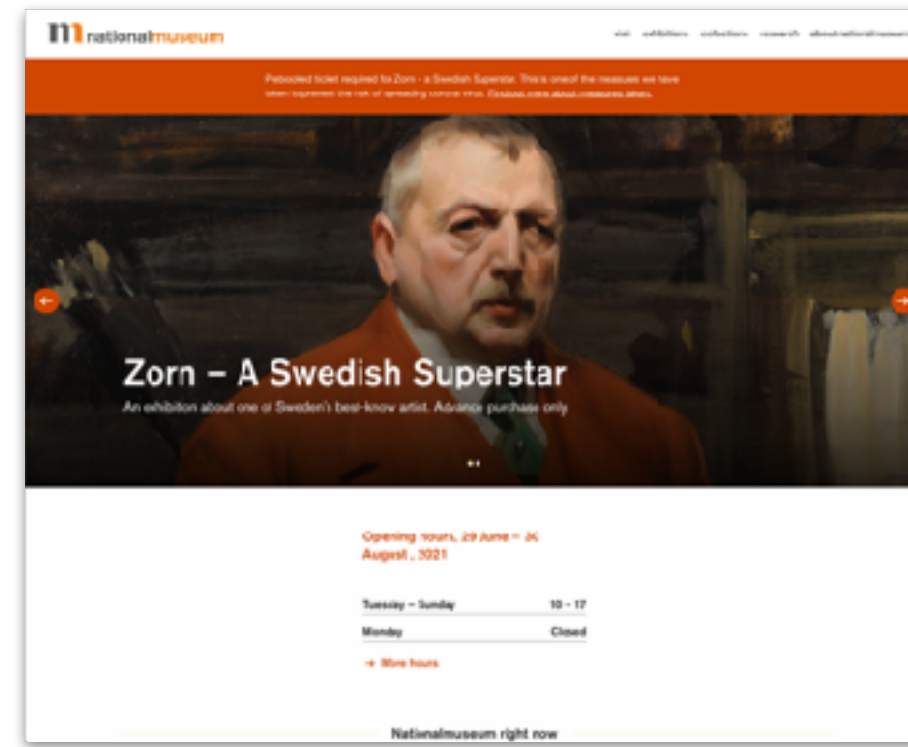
nationalmuseum

visit exhibitions collections research about nationalmuseum

Prebooked ticket required for Zorn – a Swedish Superstar. This is one of the measures we have taken to prevent the risk of spreading corona virus. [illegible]

Zorn – A Swedish Superstar

An exhibition about one of Sweden's best-know artist. Advance purchase only

Opening hours, 29 June – 30 August, 2021

| | |
|---|---|
| Tuesday – Sunday | 10 – 17 |
| Monday | Closed |

→ More hours

Nationalmuseum right now